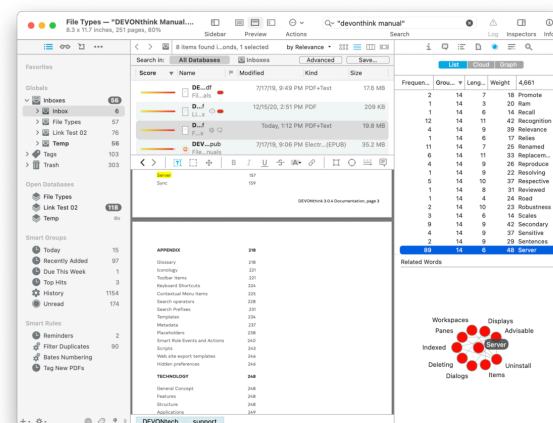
File Types — "DEVONthink Manual....
8.3 x 11.7 inches, 251 pages, 60%

Sidebar Preview Actions

"devonthink manual"

Search

Log Inspectors Info

8 items found i...onds, 1 selected

by Relevance

Search in: All Databases Inboxes Advanced Save...

Favorites

Globals

Inboxes 56

Inbox 6

File Types 57

Link Test 02 76

Temp 56

Tags 103

Trash 303

Open Databases

File Types

Link Test 02 118

Temp

Smart Groups

Today 15

Recently Added 97

Due This Week 1

Top Hits 3

History 1154

Unread 174

Smart Rules

Reminders 2

File Duplicates 90

Bates Numbering

Tag New PDFs

| Score | Name | Modified | Kind | Size |
|---|---|---|---|---|
| | DE...df File...als | 7/17/19, 9:49 PM | PDF+Text | 17.6 MB |
| | D...f Li...e | 12/15/20, 2:51 PM | PDF | 209 KB |
| | D...f F...e | Today, 1:12 PM | PDF+Text | 19.8 MB |
| | DEV...pub File...nuals | 7/17/19, 9:06 PM | Electr...(EPUB) | 35.2 MB |

Server 157
Sync 159

DEVONthink 3.0.4 Documentation, page 3

APPENDIX 218

Glossary 218
Iconology 221
Toolbar Items 221
Keyboard Shortcuts 224
Contextual Menu Items 225
Search operators 228
Search Prefixes 231
Templates 234
Metadata 237
Placeholders 238
Smart Rule Events and Actions 240
Scripts 243
Web site export templates 246
Hidden preferences 246

TECHNOLOGY 248

General Concept 248
Features 248
Structure 248
Applications 249

DEVONtech... support

List Cloud Graph

| Frequen... | Grou... | Leng... | Weight | 4,661 |
|---|---|---|---|---|
| 2 | 14 | 7 | 18 | Promote |
| 1 | 14 | 3 | 20 | Ram |
| 1 | 14 | 6 | 14 | Recall |
| 12 | 14 | 11 | 42 | Recognition |
| 4 | 14 | 9 | 39 | Relevance |
| 5 | 14 | 6 | 17 | Relies |
| 11 | 14 | 7 | 25 | Renamed |
| 6 | 14 | 11 | 33 | Replacem... |
| 4 | 14 | 9 | 26 | Reproduce |
| 4 | 14 | 9 | 22 | Resolving |
| 5 | 14 | 10 | 37 | Respective |
| 1 | 14 | 8 | 31 | Reviewed |
| 1 | 14 | 4 | 24 | Road |
| 2 | 14 | 10 | 23 | Robustness |
| 3 | 14 | 6 | 14 | Scales |
| 9 | 14 | 9 | 42 | Secondary |
| 4 | 14 | 9 | 37 | Sensitive |
| 2 | 14 | 9 | 29 | Sentences |
| 89 | 14 | 6 | 48 | Server |

Related Words

Workspaces Displays
Panes Advisable
Indexed Server
Deleting Uninstall
Dialogs Items